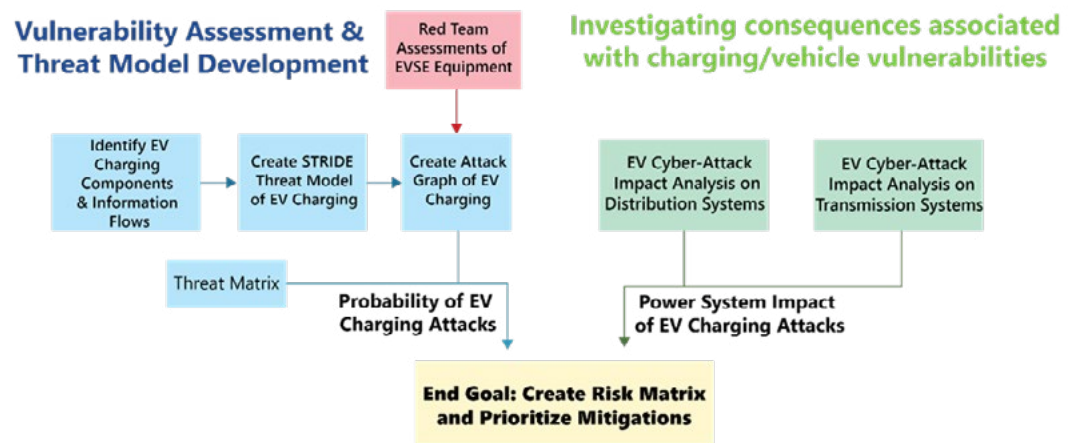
Vulnerability Assessment & Threat Model Development

Red Team Assessments of EVSE Equipment

Investigating consequences associated with charging/vehicle vulnerabilities

Identify EV Charging Components & Information Flows

Create STRIDE Threat Model of EV Charging

Create Attack Graph of EV Charging

EV Cyber-Attack Impact Analysis on Distribution Systems

EV Cyber-Attack Impact Analysis on Transmission Systems

Threat Matrix

Probability of EV Charging Attacks

Power System Impact of EV Charging Attacks

End Goal: Create Risk Matrix and Prioritize Mitigations